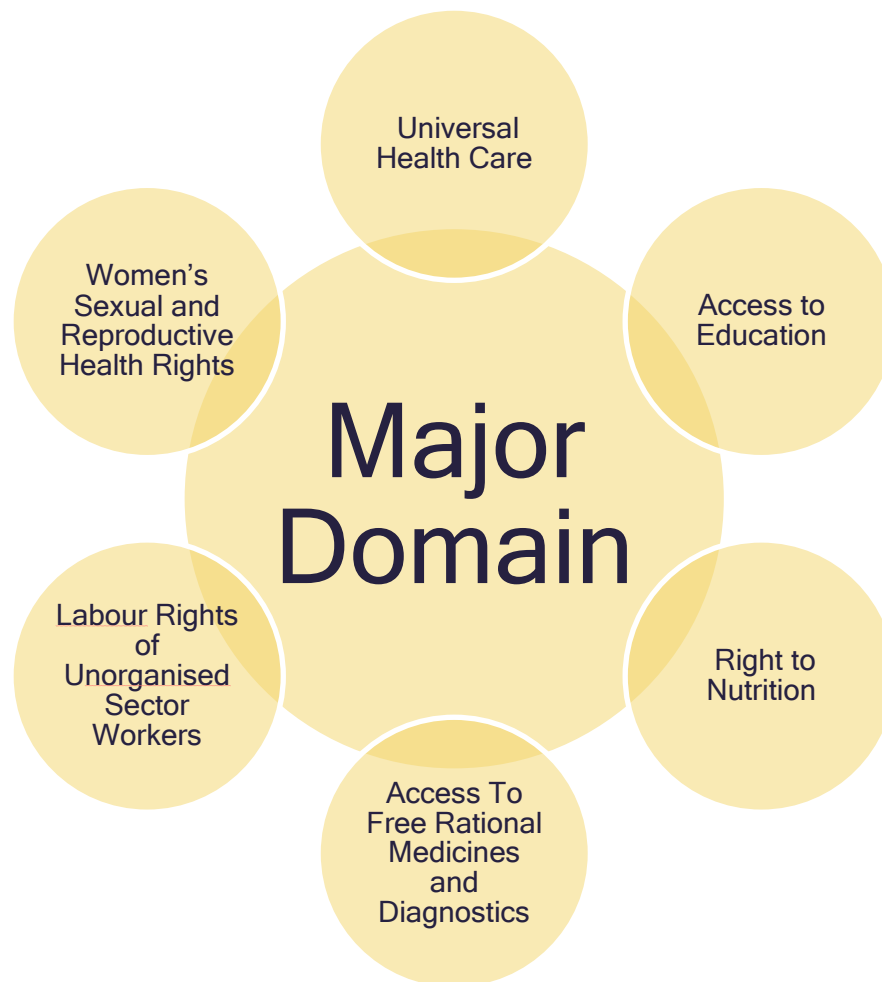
Major Domain

Universal Health Care

Access to Education

Right to Nutrition

Access To Free Rational Medicines and Diagnostics

Labour Rights of Unorganised Sector Workers

Women's Sexual and Reproductive Health Rights